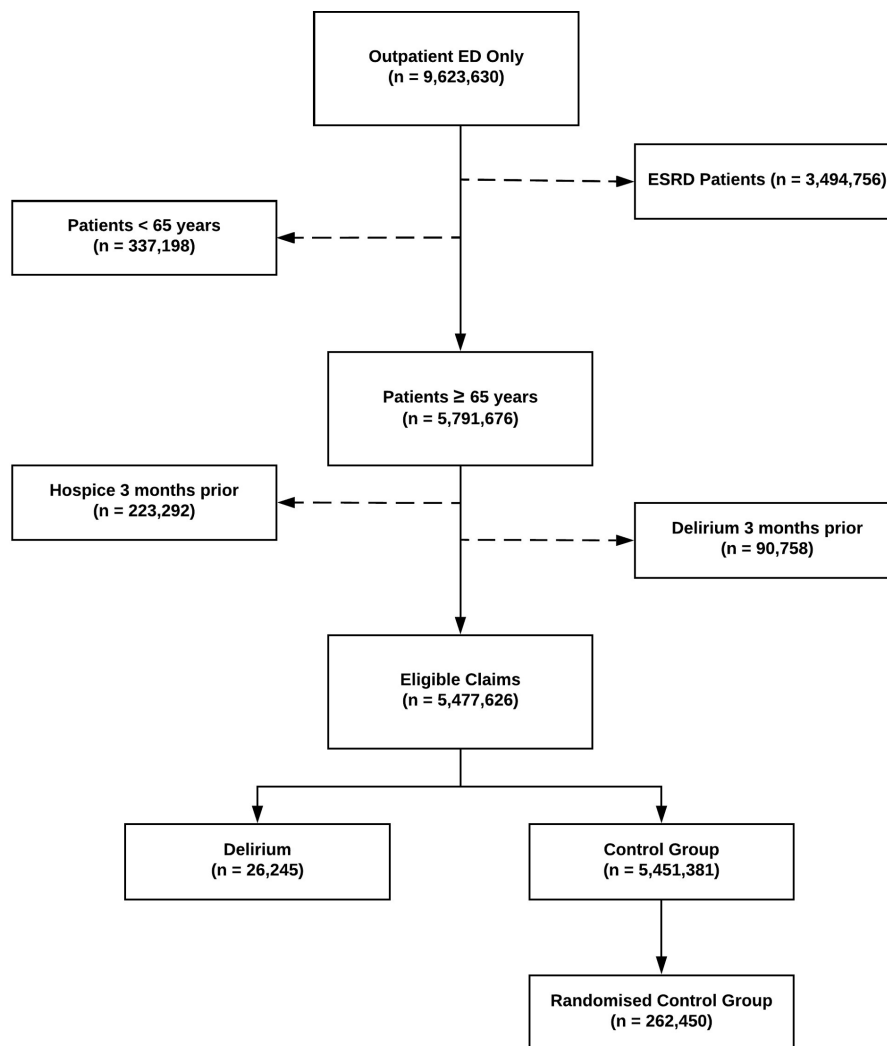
Outpatient ED Only
(n = 9,623,630)

ESRD Patients (n = 3,494,756)

Patients < 65 years
(n = 337,198)

Patients ≥ 65 years
(n = 5,791,676)

Hospice 3 months prior
(n = 223,292)

Delirium 3 months prior
(n = 90,758)

Eligible Claims
(n = 5,477,626)

Delirium
(n = 26,245)

Control Group
(n = 5,451,381)

Randomised Control Group
(n = 262,450)